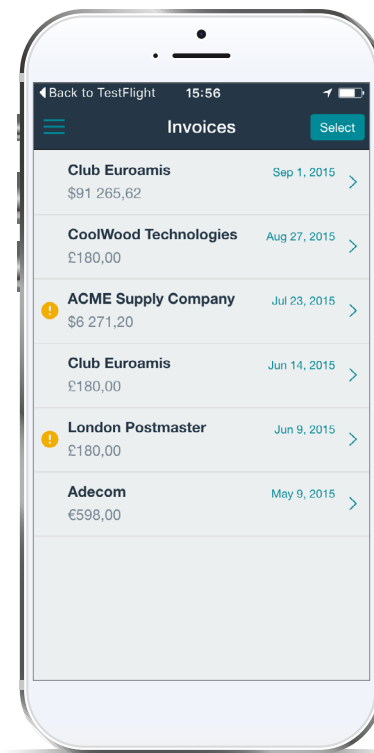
Back to TestFlight 15:56

Invoices

Select

Club Euroamis
$91 265,62
Sep 1, 2015

CoolWood Technologies
£180,00
Aug 27, 2015

ACME Supply Company
$6 271,20
Jul 23, 2015

Club Euroamis
£180,00
Jun 14, 2015

London Postmaster
£180,00
Jun 9, 2015

Adecom
€598,00
May 9, 2015